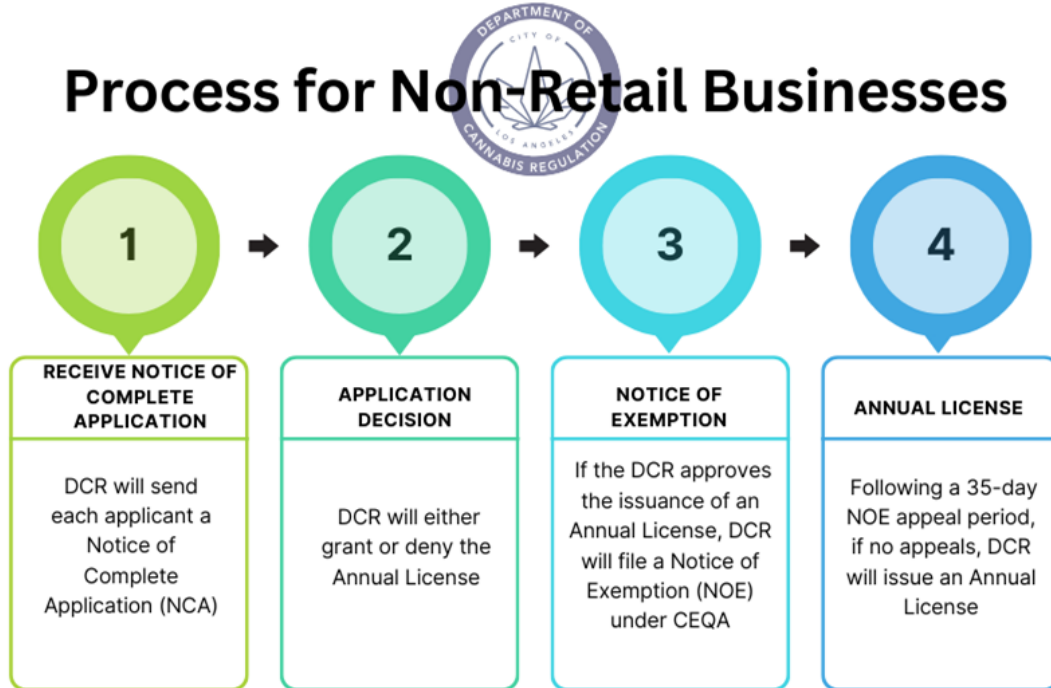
DEPARTMENT OF
CITY OF
LOS ANGELES
CANNABIS REGULATION

Process for Non-Retail Businesses

1

2

3

4

RECEIVE NOTICE OF COMPLETE APPLICATION

DCR will send each applicant a Notice of Complete Application (NCA)

APPLICATION DECISION

DCR will either grant or deny the Annual License

NOTICE OF EXEMPTION

If the DCR approves the issuance of an Annual License, DCR will file a Notice of Exemption (NOE) under CEQA

ANNUAL LICENSE

Following a 35-day NOE appeal period, if no appeals, DCR will issue an Annual License